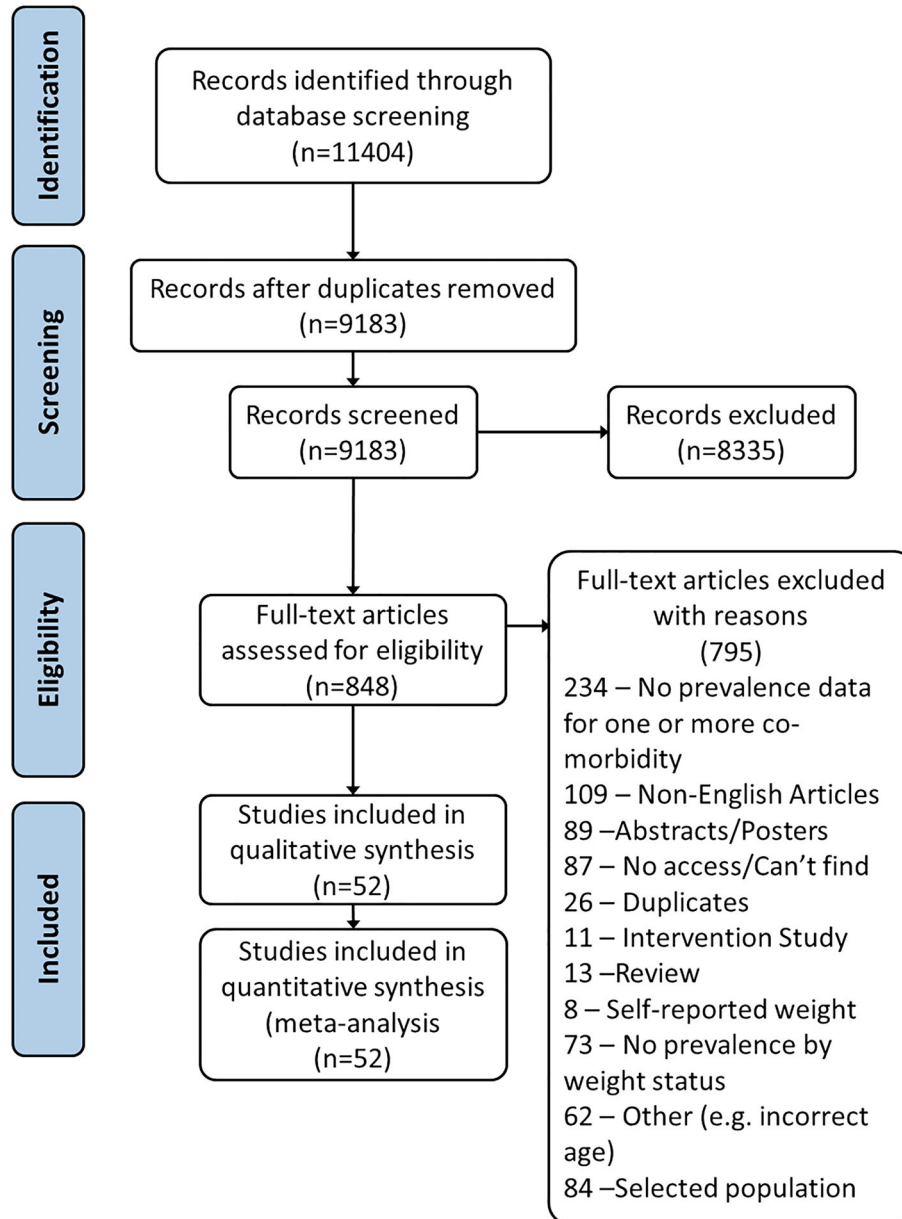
Identification

Records identified through database screening (n=11404)

Screening

Records after duplicates removed (n=9183)

Records screened (n=9183)

Records excluded (n=8335)

Eligibility

Full-text articles assessed for eligibility (n=848)

Full-text articles excluded with reasons (795)
234 – No prevalence data for one or more co-morbidity
109 – Non-English Articles
89 –Abstracts/Posters
87 – No access/Can't find
26 – Duplicates
11 – Intervention Study
13 –Review
8 – Self-reported weight
73 – No prevalence by weight status
62 – Other (e.g. incorrect age)
84 –Selected population

Included

Studies included in qualitative synthesis (n=52)

Studies included in quantitative synthesis (meta-analysis (n=52)